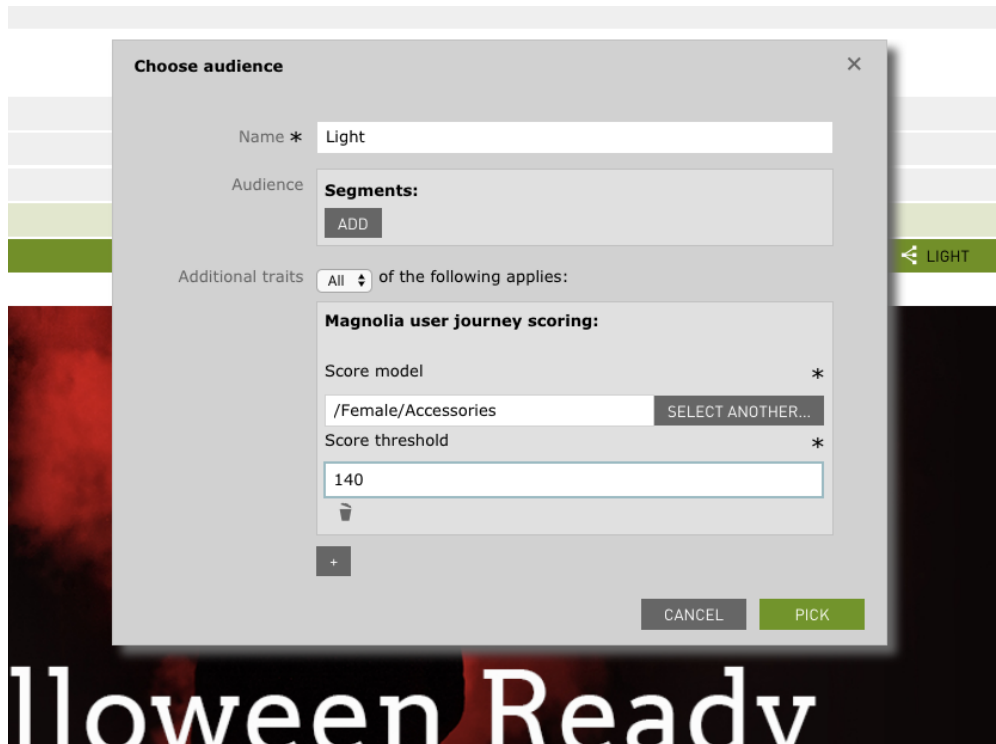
Choose audience

×

Name * Light

Audience

Segments:

ADD

LIGHT

Additional traits All of the following applies:

Magnolia user journey scoring:

Score model *

/Female/Accessories SELECT ANOTHER...

Score threshold *

140

+

CANCEL PICK

lloween Ready